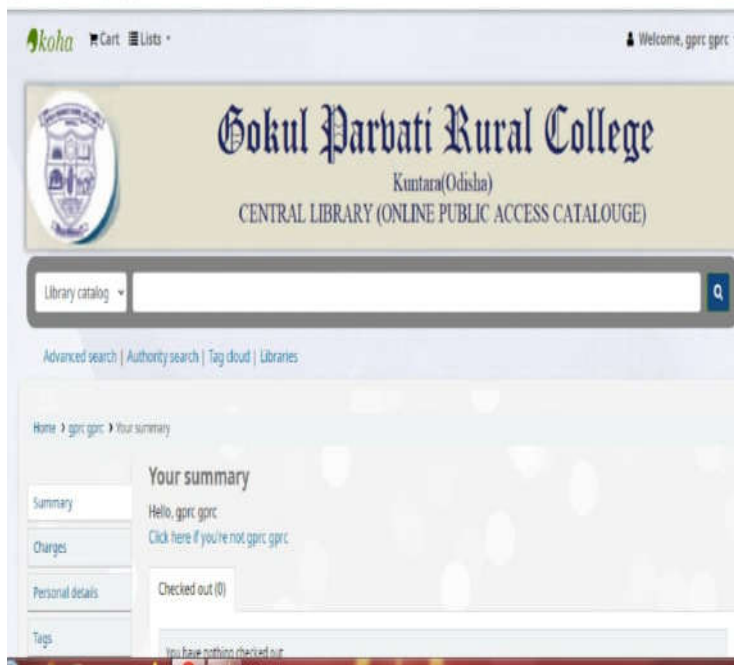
koha Cart Lists

Welcome, gprc gprc

Gokul Parvati Rural College
Kuntara(Odisha)
CENTRAL LIBRARY (ONLINE PUBLIC ACCESS CATALOUGE)

Library catalog

Advanced search | Authority search | Tag cloud | Libraries

Home › gprc gprc › Your summary

Summary
Charges
Personal details
Tags

Your summary

Hello, gprc gprc
Click here if you're not gprc gprc

Checked out (0)

You have nothing checked out